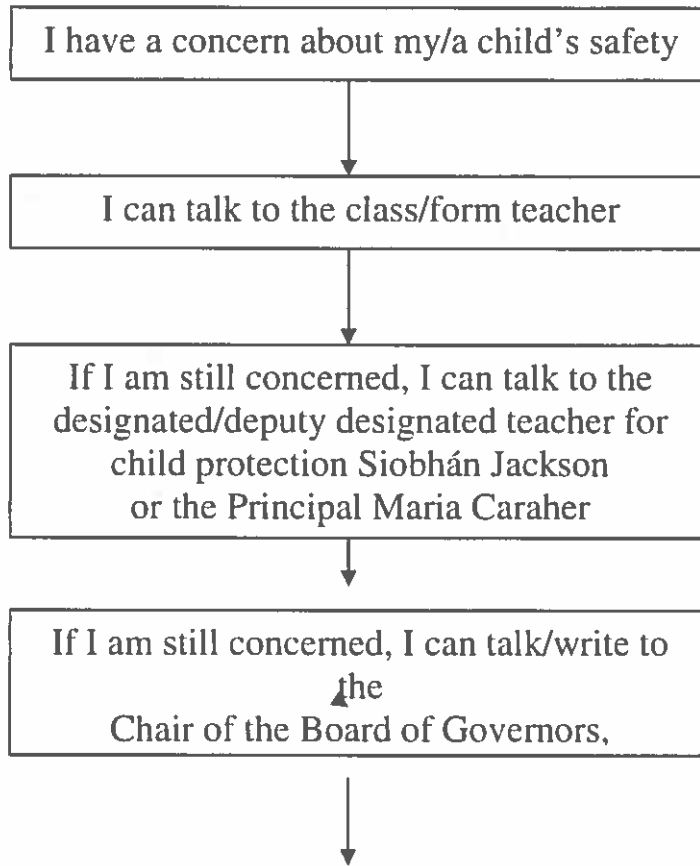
I have a concern about my/a child's safety

I can talk to the class/form teacher

If I am still concerned, I can talk to the designated/deputy designated teacher for child protection Siobhán Jackson or the Principal Maria Caraher

If I am still concerned, I can talk/write to the Chair of the Board of Governors,